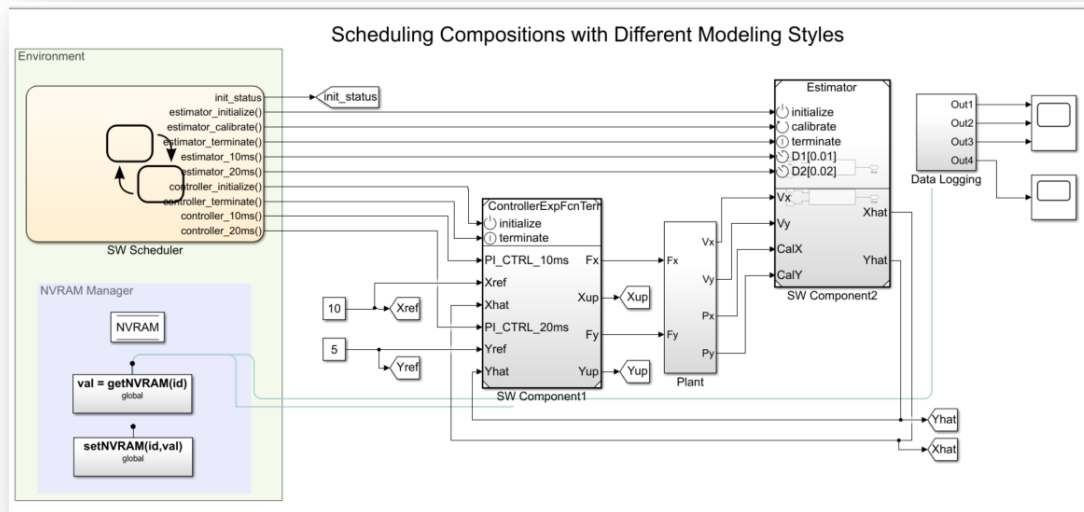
Scheduling Compositions with Different Modeling Styles

Environment

init_status
estimator_initialize()
estimator_calibrate()
estimator_terminate()
estimator_10ms()
estimator_20ms()
controller_initialize()
controller_terminate()
controller_10ms()
controller_20ms()

SW Scheduler

init_status

NVRAM Manager

NVRAM

val = getNVRAM(id)
global

setNVRAM(id,val)
global

10
Xref

5
Yref

ControllerExpFcnTerm
initialize
terminate
PI_CTRL_10ms
Fx
Xref
Xhat
Xup
PI_CTRL_20ms
Fy
Yref
Yhat
Yup
SW Component1

Xup
Yup

Fx
Fy
Vx
Vy
Px
Py
Plant

Estimator
initialize
calibrate
terminate
D1[0.01]
D2[0.02]
Vx
Vy
CalX
CalY
Xhat
Yhat
SW Component2

Out1
Out2
Out3
Out4
Data Logging

Yhat
Xhat